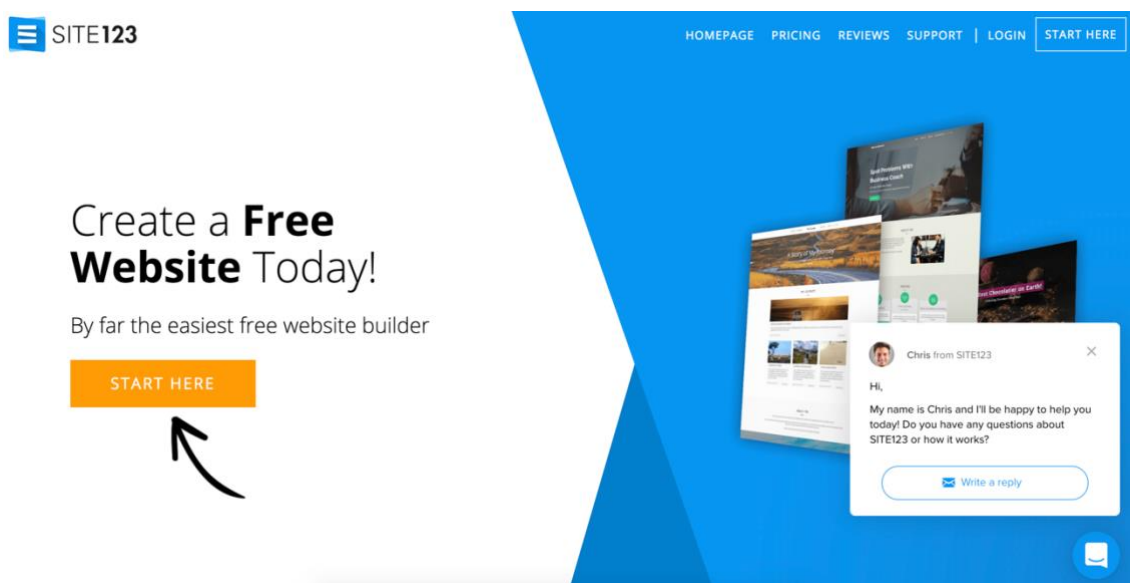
SITE123

HOMEPAGE PRICING REVIEWS SUPPORT | LOGIN START HERE

Create a **Free Website** Today!

By far the easiest free website builder

START HERE

Chris from SITE123

Hi,

My name is Chris and I'll be happy to help you today! Do you have any questions about SITE123 or how it works?

Write a reply